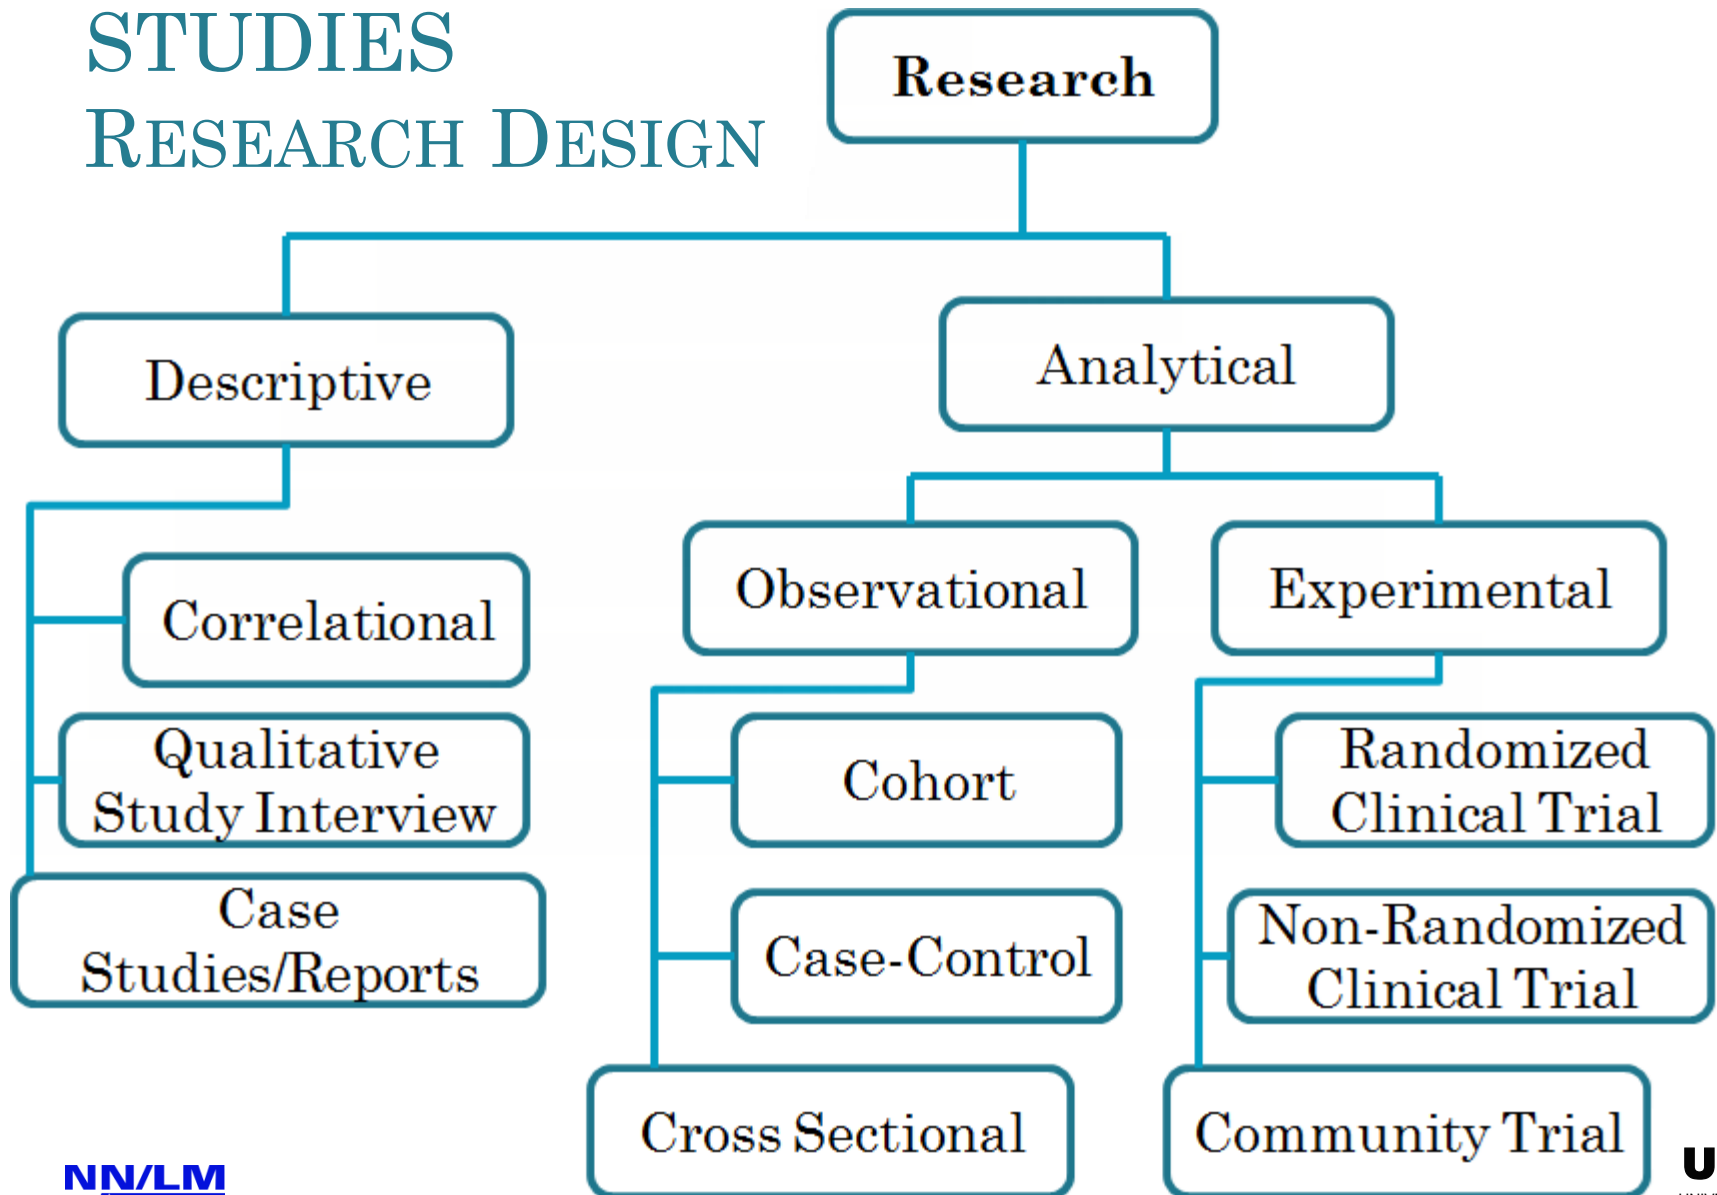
STUDIES
RESEARCH DESIGN

Research

Descriptive

Analytical

Correlational

Qualitative Study Interview

Case Studies/Reports

Observational

Experimental

Cohort

Case-Control

Cross Sectional

Randomized Clinical Trial

Non-Randomized Clinical Trial

Community Trial

NN/LM

U